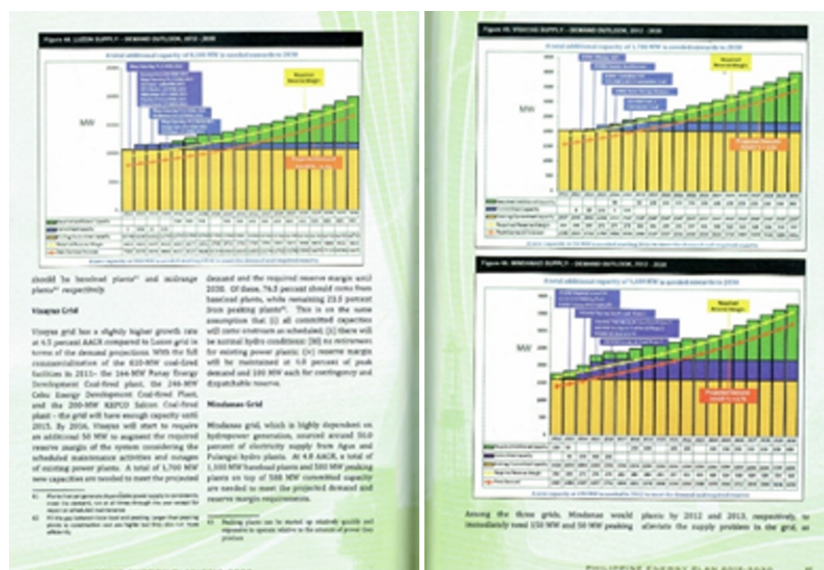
Figure 44. LUZON SUPPLY – DEMAND OUTLOOK, 2012 - 2030

MW

should be baseload plants and midrange plants respectively.

Visayas Grid

Visayas grid has a slightly higher growth rate at 4.5 percent AAGR compared to Luzon grid in terms of the demand projections. With the full commercialization of the 820-MW coal-fired facilities in 2011– the 164-MW Panay Energy Development Coal-fired plant, the 246-MW Cebu Energy Development Coal-fired Plant, and the 200-MW KEPCO Salcon Coal-fired plant – the grid will have enough capacity until 2015. By 2016, Visayas will start to require an additional 50 MW to augment the required reserve margin of the system considering the scheduled maintenance activities and outages of existing power plants. A total of 1,700 MW new capacities are needed to meet the projected

demand and the required reserve margin until 2030. Of these, 76.5 percent should come from baseload plants, while remaining 23.5 percent from peaking plants. This is on the same assumption that (i) all committed capacities will come onstream as scheduled; (ii) there will be normal hydro conditions; (iii) no retirement for existing power plants; (iv) reserve margin will be maintained at 4.0 percent of peak demand and 100 MW each for contingency and dispatchable reserve.

Mindanao Grid

Mindanao grid, which is highly dependent on hydropower generation, sourced around 50.0 percent of electricity mainly from Agus and Pulangui hydro plants. At 4.8 AAGR, a total of 1,100 MW baseload plants and 500 MW peaking plants on top of 500 MW committed capacity are needed to meet the projected demand and reserve margin requirements.

Figure 45. VISAYAS SUPPLY – DEMAND OUTLOOK, 2012 - 2030

Required Reserve Margin

Figure 46. MINDANAO SUPPLY – DEMAND OUTLOOK, 2012 - 2030

Required Reserve Margin

MW

Among the three grids, Mindanao would immediately need 150 MW and 50 MW peaking plants by 2012 and 2013, respectively, to alleviate the supply problem in the grid, as

PHILIPPINE ENERGY PLAN 2012-2030